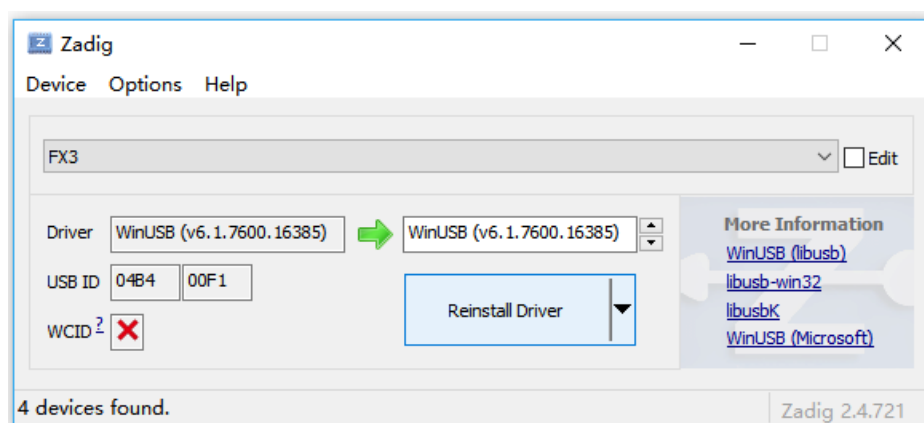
Zadig

Device Options Help

FX3

Edit

Driver WinUSB (v6.1.7600.16385)

WinUSB (v6.1.7600.16385)

USB ID 04B4 00F1

WCID ?

Reinstall Driver

More Information

WinUSB (libusb)

libusb-win32

libusbK

WinUSB (Microsoft)

4 devices found.

Zadig 2.4.721